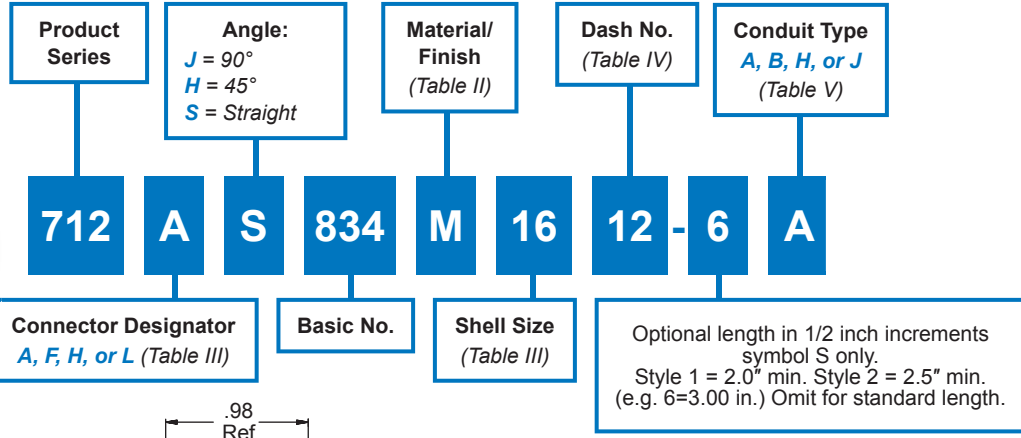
Product Series

Angle:
J = 90°
H = 45°
S = Straight

Material/ Finish
(Table II)

Dash No.
(Table IV)

Conduit Type
A, B, H, or J
(Table V)

712 A S 834 M 16 12 - 6 A

Connector Designator
A, F, H, or L (Table III)

Basic No.

Shell Size
(Table III)

Optional length in 1/2 inch increments symbol S only.
Style 1 = 2.0″ min. Style 2 = 2.5″ min.
(e.g. 6=3.00 in.) Omit for standard length.

.98
Ref